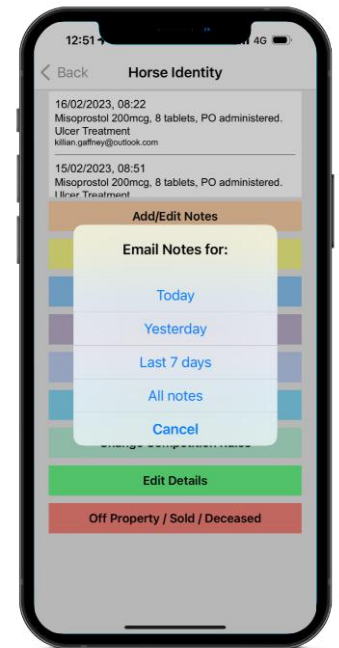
12:51 4G

Back Horse Identity

16/02/2023, 08:22
Misoprostol 200mcg, 8 tablets, PO administered.
Ulcer Treatment
killian.gaffney@outlook.com

15/02/2023, 08:51
Misoprostol 200mcg, 8 tablets, PO administered.
Ulcer Treatment

Add/Edit Notes

Email Notes for:

Today

Yesterday

Last 7 days

All notes

Cancel

Change Competition Rules

Edit Details

Off Property / Sold / Deceased